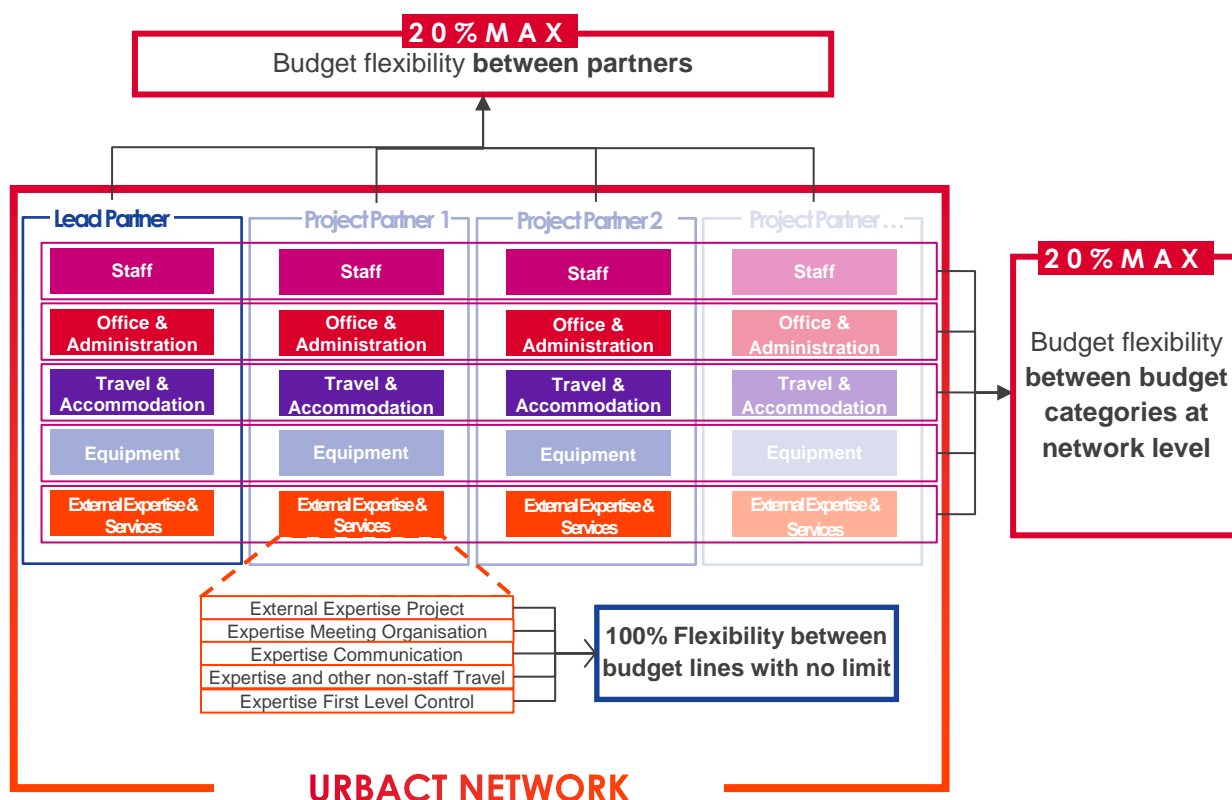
20%MAX
Budget flexibility **between partners**

Lead Partner
Staff
Office & Administration
Travel & Accommodation
Equipment
External Expertise & Services

Project Partner 1
Staff
Office & Administration
Travel & Accommodation
Equipment
External Expertise & Services

Project Partner 2
Staff
Office & Administration
Travel & Accommodation
Equipment
External Expertise & Services

Project Partner …
Staff
Office & Administration
Travel & Accommodation
Equipment
External Expertise & Services

20%MAX
Budget flexibility **between budget categories at network level**

External Expertise Project
Expertise Meeting Organisation
Expertise Communication
Expertise and other non-staff Travel
Expertise First Level Control

100% Flexibility between budget lines with no limit

URBACT NETWORK